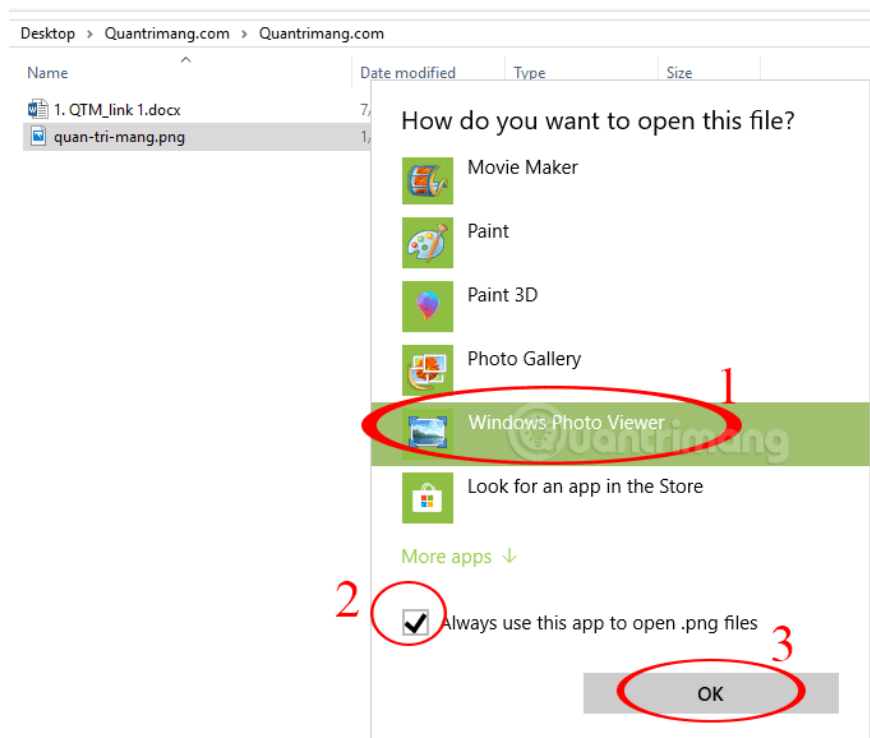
Desktop > Quantrimang.com > Quantrimang.com

| Name | Date modified | Type | Size |
|---|---|---|---|
| 1. QTM_link 1.docx | 7/ | | |
| quan-tri-mang.png | 1/ | | |

How do you want to open this file?

Movie Maker

Paint

Paint 3D

Photo Gallery

1

Windows Photo Viewer

Quantrimang

Look for an app in the Store

More apps ↓

2

Always use this app to open .png files

3

OK